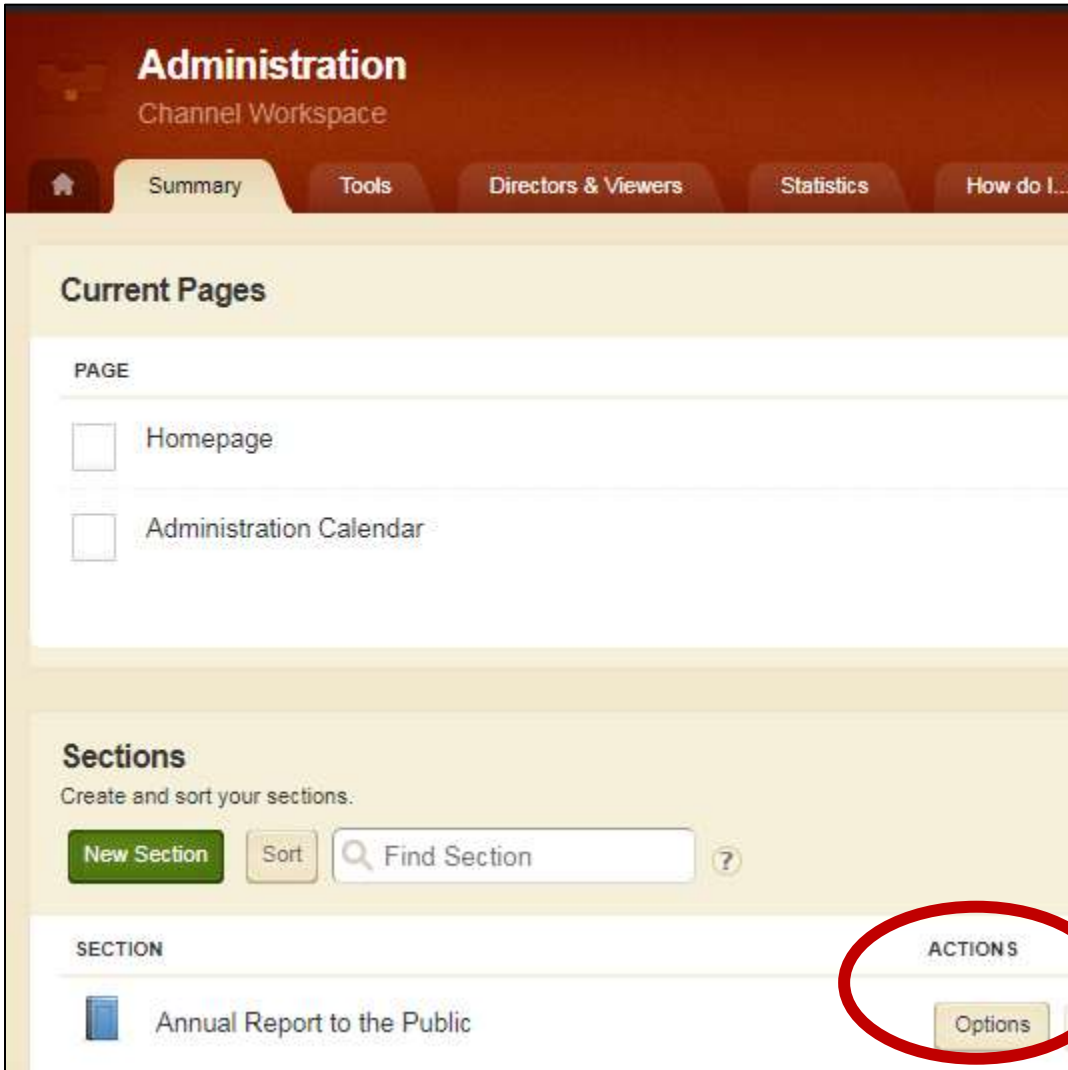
Administration
Channel Workspace

Summary
Tools
Directors & Viewers
Statistics
How do I...

Current Pages

PAGE

Homepage

Administration Calendar

Sections
Create and sort your sections.

New Section
Sort
Find Section
?

SECTION
ACTIONS

Annual Report to the Public
Options